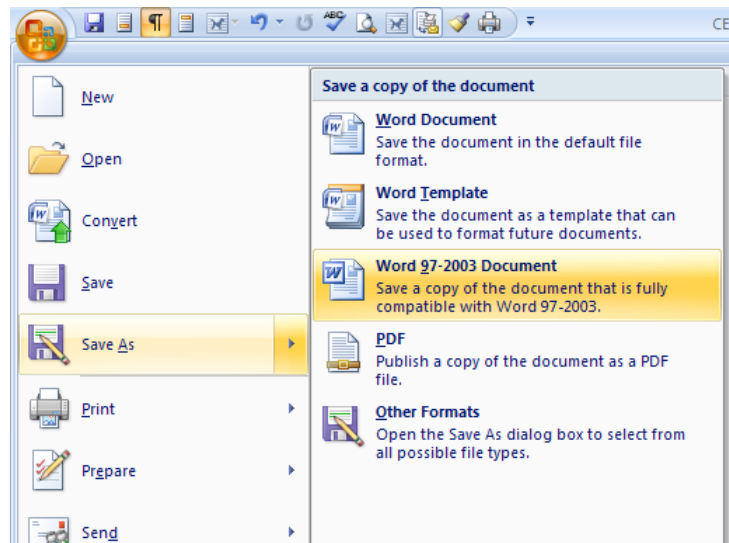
CE

New

Open

Convert

Save

Save As

Print

Prepare

Send

Save a copy of the document

Word Document
Save the document in the default file format.

Word Template
Save the document as a template that can be used to format future documents.

Word 97-2003 Document
Save a copy of the document that is fully compatible with Word 97-2003.

PDF
Publish a copy of the document as a PDF file.

Other Formats
Open the Save As dialog box to select from all possible file types.